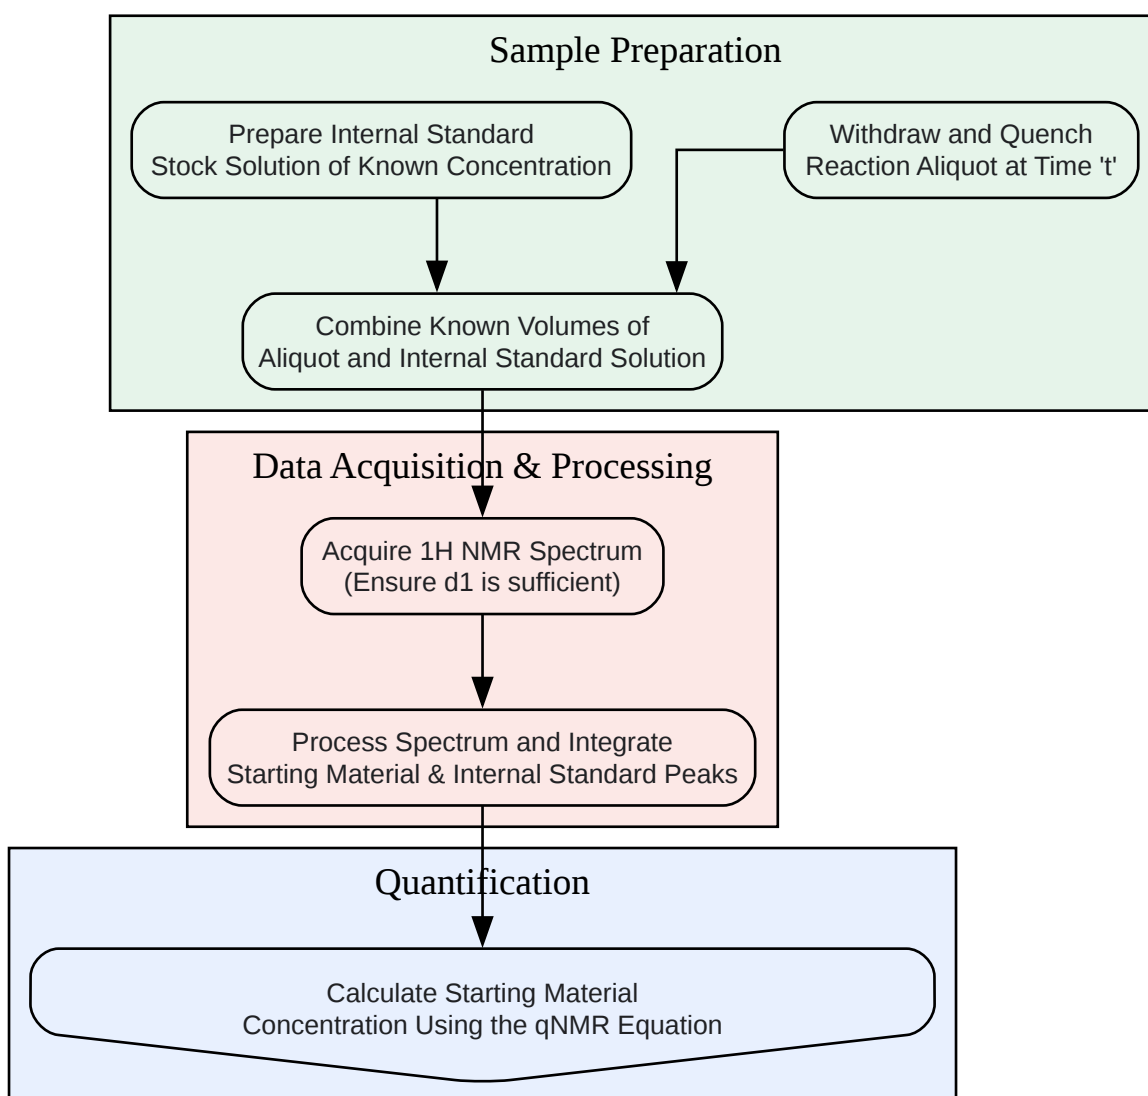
Sample Preparation

Prepare Internal Standard Stock Solution of Known Concentration

Withdraw and Quench Reaction Aliquot at Time 't'

Combine Known Volumes of Aliquot and Internal Standard Solution

Data Acquisition & Processing

Acquire 1H NMR Spectrum (Ensure d1 is sufficient)

Process Spectrum and Integrate Starting Material & Internal Standard Peaks

Quantification

Calculate Starting Material Concentration Using the qNMR Equation